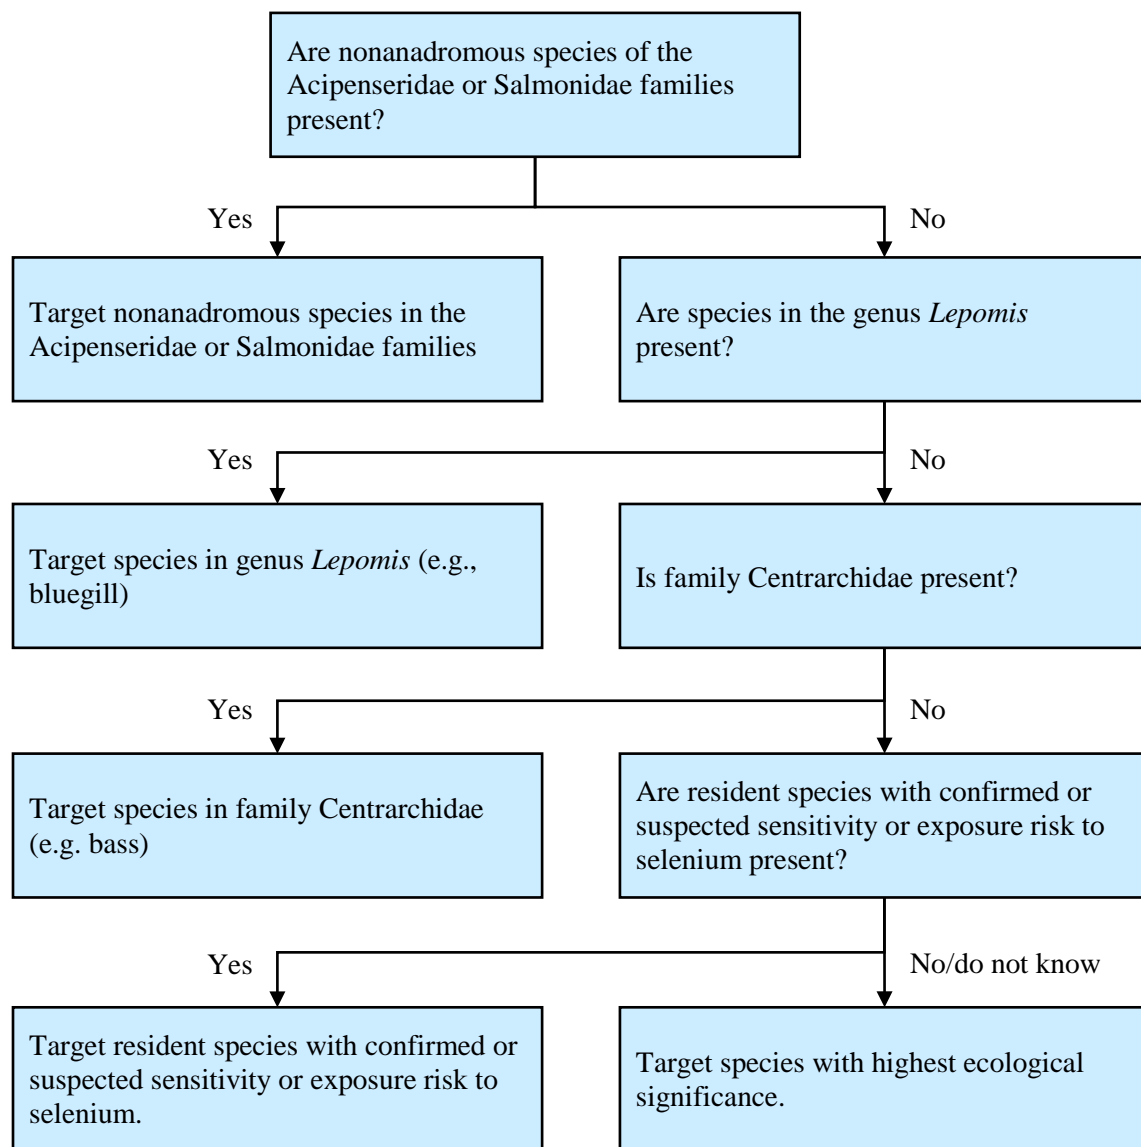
Are nonanadromous species of the Acipenseridae or Salmonidae families present?

Yes

No

Target nonanadromous species in the Acipenseridae or Salmonidae families

Are species in the genus *Lepomis* present?

Yes

No

Target species in genus *Lepomis* (e.g., bluegill)

Is family Centrarchidae present?

Yes

No

Target species in family Centrarchidae (e.g. bass)

Are resident species with confirmed or suspected sensitivity or exposure risk to selenium present?

Yes

No/do not know

Target resident species with confirmed or suspected sensitivity or exposure risk to selenium.

Target species with highest ecological significance.